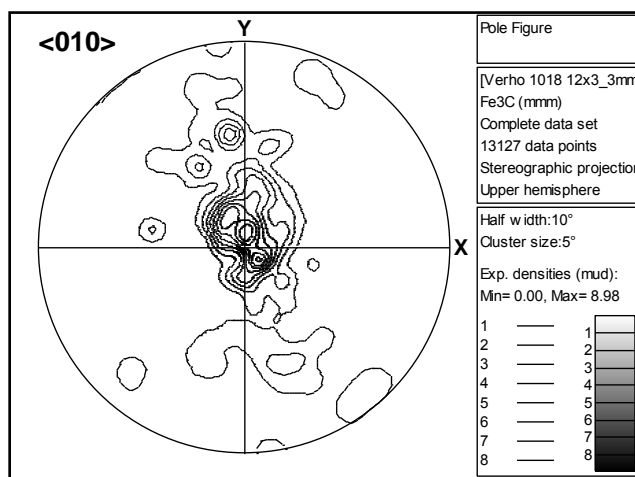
<010>

Y

X

Pole Figure

[Verho 1018 12x3_3mm
Fe3C (mmm)
Complete data set
13127 data points
Stereographic projection
Upper hemisphere

Half w idth:10°
Cluster size:5°

Exp. densities (mud):
Min= 0.00, Max= 8.98

1
2
3
4
5
6
7
8

1
2
3
4
5
6
7
8